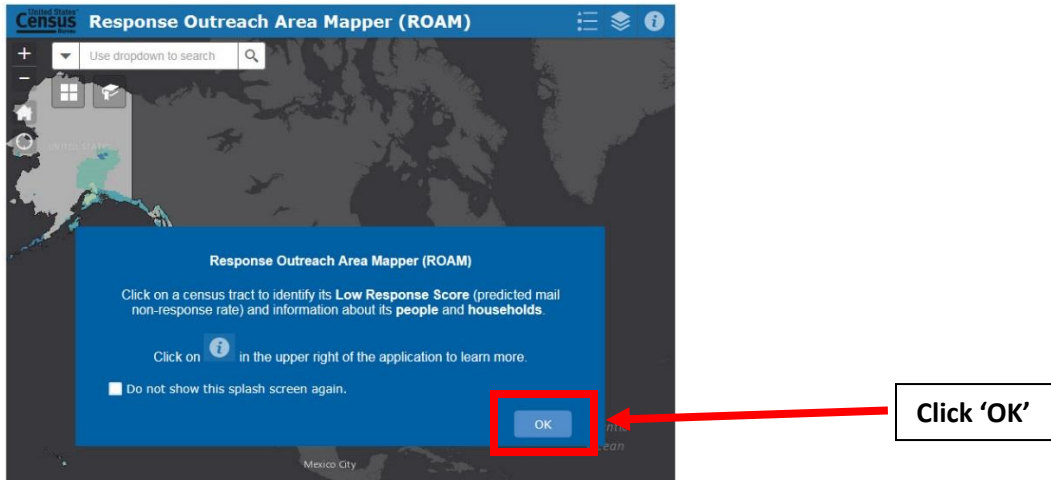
United States Census Bureau Response Outreach Area Mapper (ROAM)

+
−
Use dropdown to search

United States

Response Outreach Area Mapper (ROAM)

Click on a census tract to identify its Low Response Score (predicted mail non-response rate) and information about its people and households.

Click on in the upper right of the application to learn more.

Do not show this splash screen again.

OK

Mexico City

Click 'OK'